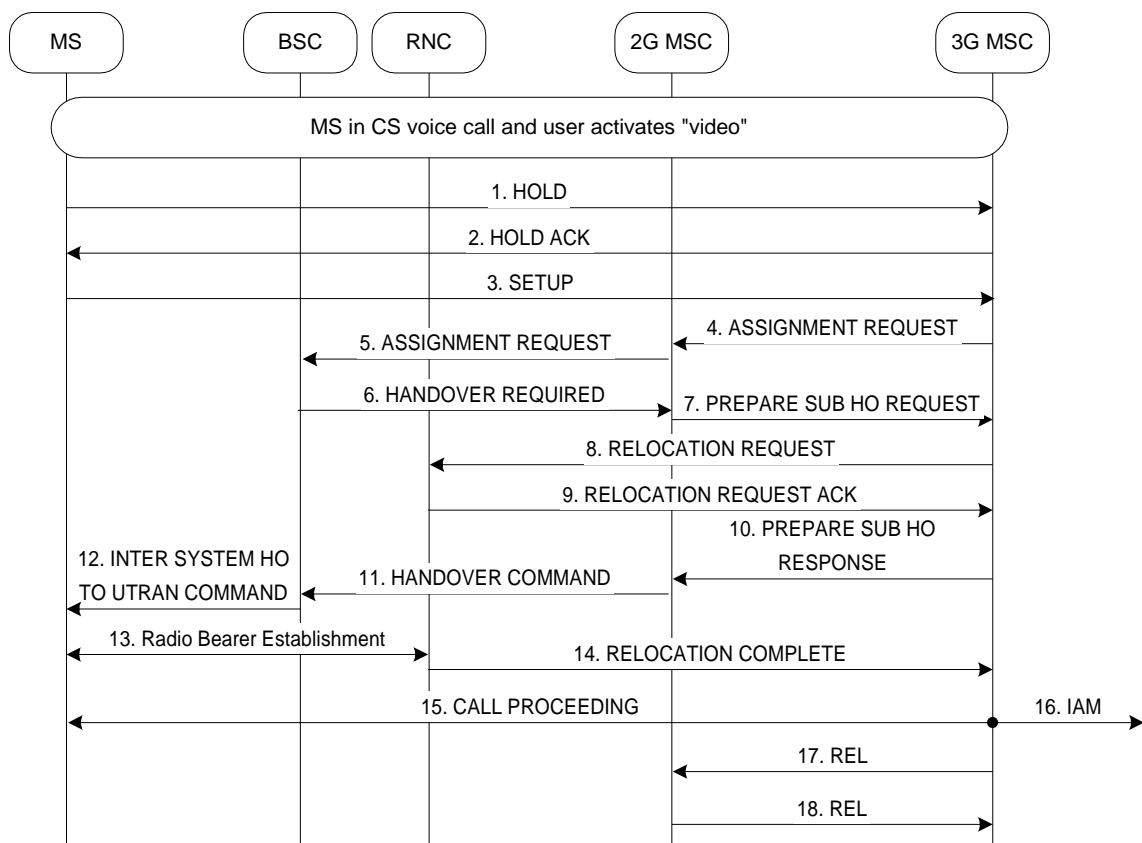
MS

BSC

RNC

2G MSC

3G MSC

MS in CS voice call and user activates "video"

1. HOLD

2. HOLD ACK

3. SETUP

4. ASSIGNMENT REQUEST

5. ASSIGNMENT REQUEST

6. HANDOVER REQUIRED

7. PREPARE SUB HO REQUEST

8. RELOCATION REQUEST

9. RELOCATION REQUEST ACK

10. PREPARE SUB HO RESPONSE

12. INTER SYSTEM HO TO UTRAN COMMAND

11. HANDOVER COMMAND

13. Radio Bearer Establishment

14. RELOCATION COMPLETE

15. CALL PROCEEDING

16. IAM

17. REL

18. REL